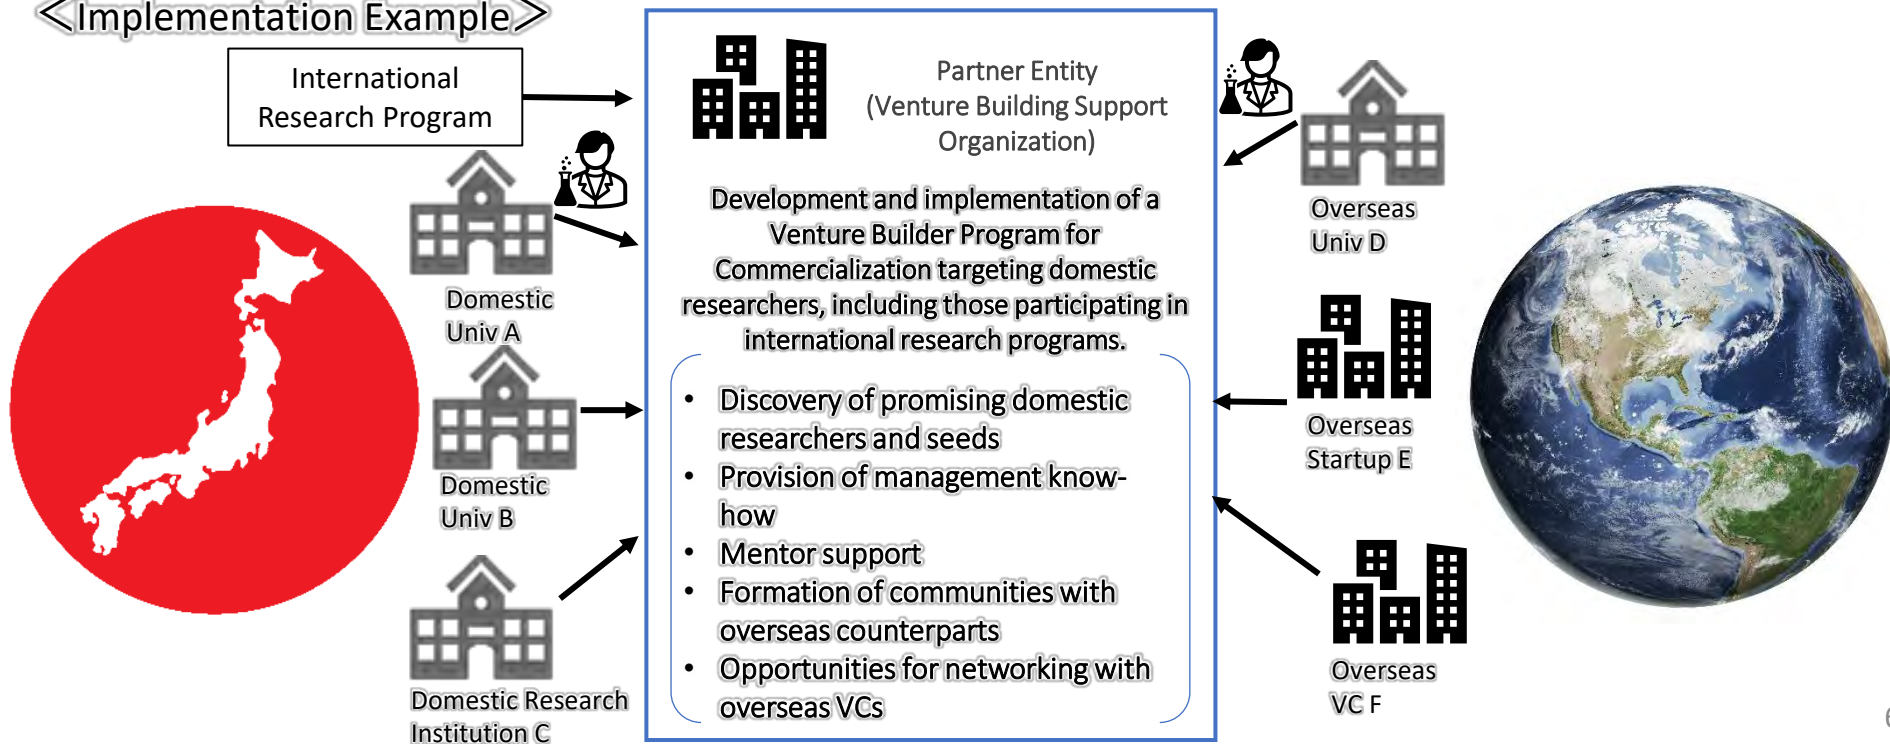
<Implementation Example>

International Research Program

Domestic Univ A

Domestic Univ B

Domestic Research Institution C

Partner Entity (Venture Building Support Organization)

Development and implementation of a Venture Builder Program for Commercialization targeting domestic researchers, including those participating in international research programs.

- Discovery of promising domestic researchers and seeds
- Provision of management know-how
- Mentor support
- Formation of communities with overseas counterparts
- Opportunities for networking with overseas VCs

Overseas Univ D

Overseas Startup E

Overseas VC F